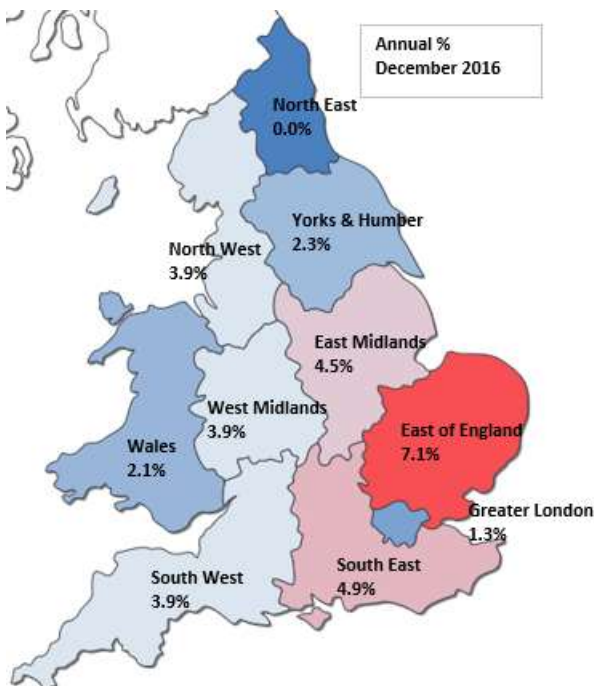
Annual %
December 2016

North East
0.0%

Yorks & Humber
2.3%

North West
3.9%

East Midlands
4.5%

West Midlands
3.9%

East of England
7.1%

Wales
2.1%

Greater London
1.3%

South East
4.9%

South West
3.9%